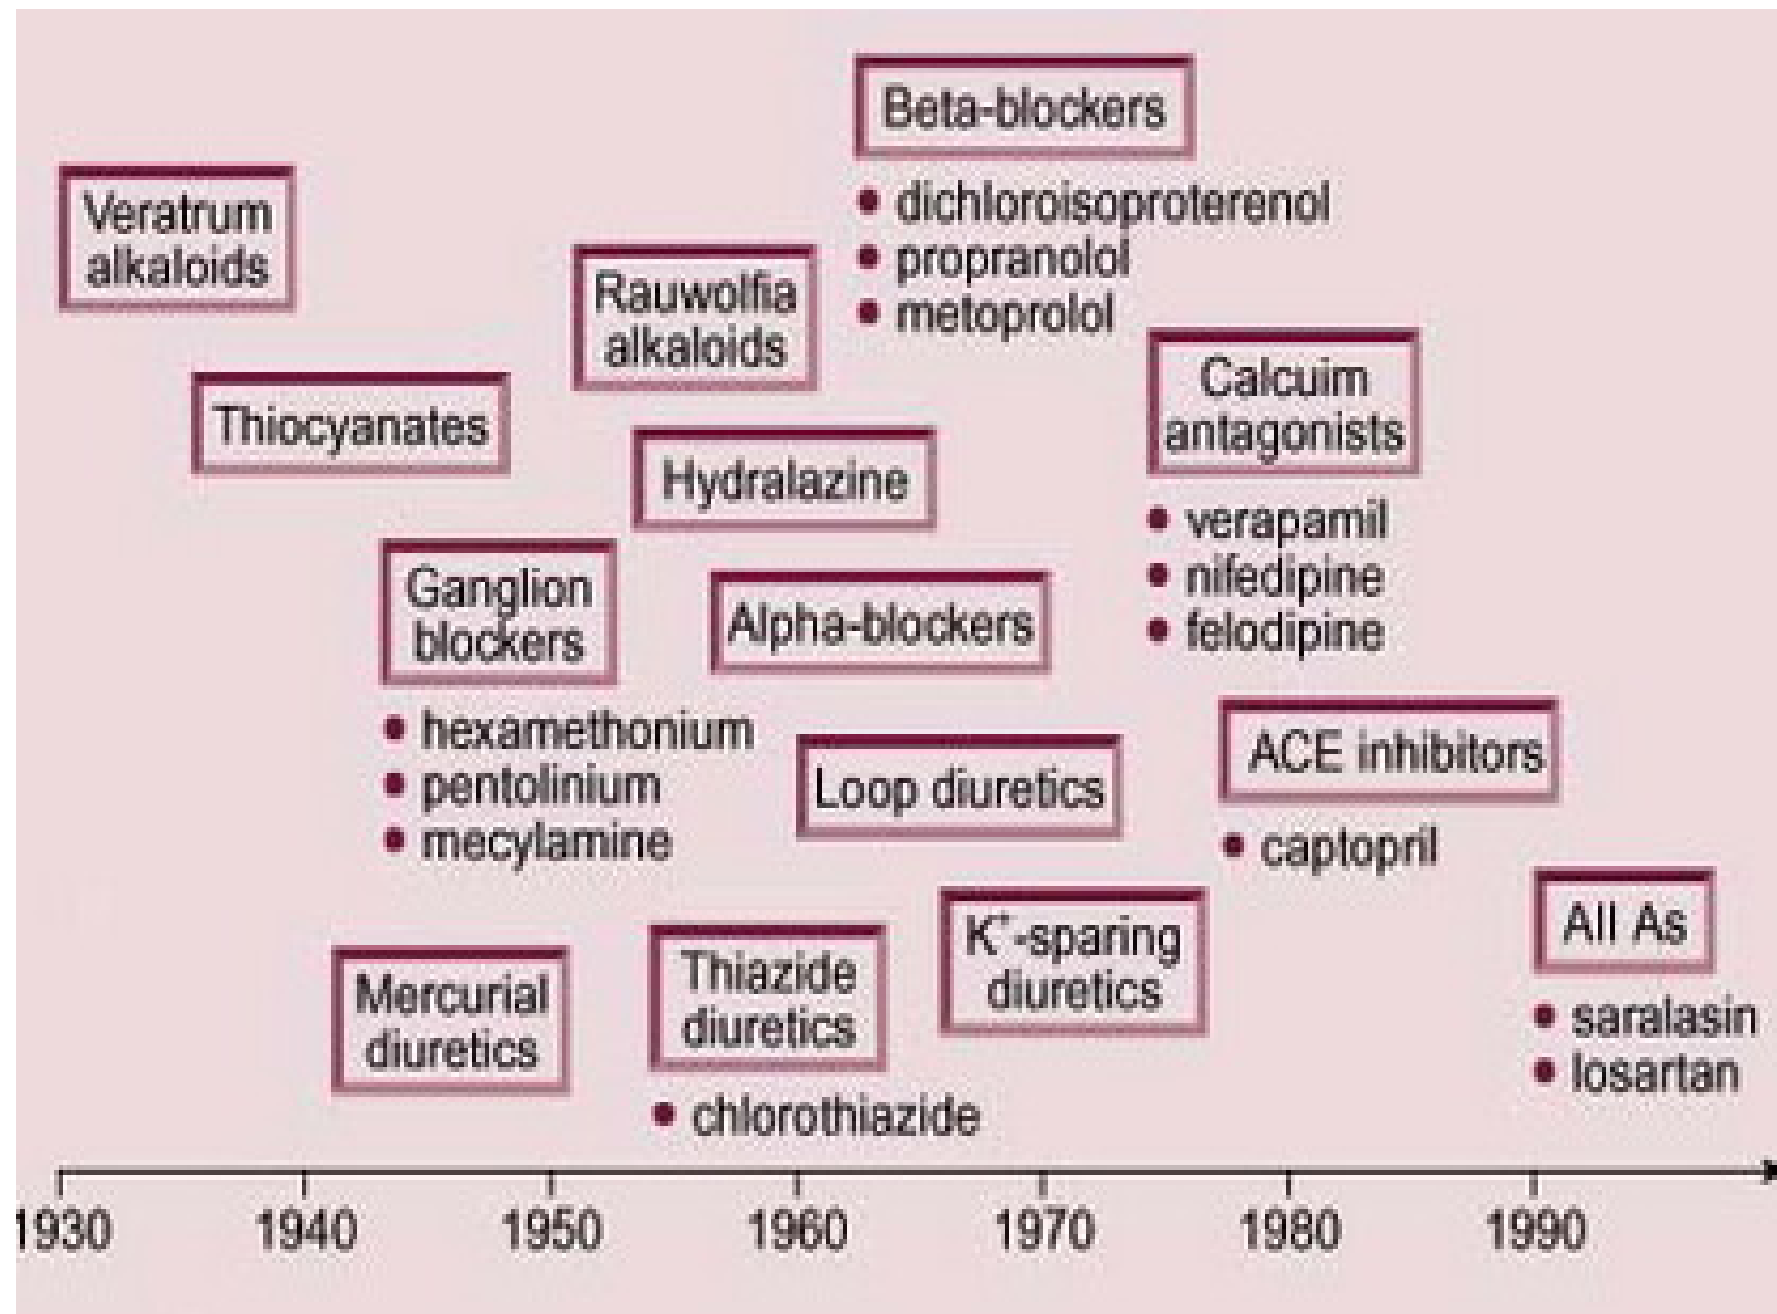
Beta-blockers
• dichloroisoproterenol
• propranolol
• metoprolol

Veratrum alkaloids

Rauwolfia alkaloids

Thiocyanates

Calcuim antagonists
• verapamil
• nifedipine
• felodipine

Hydralazine

Ganglion blockers
• hexamethonium
• pentolinium
• mecylamine

Alpha-blockers

ACE inhibitors
• captopril

Loop diuretics

All As
• saralasin
• losartan

$K^{+}$-sparing diuretics

Mercurial diuretics

Thiazide diuretics
• chlorothiazide

1930 1940 1950 1960 1970 1980 1990